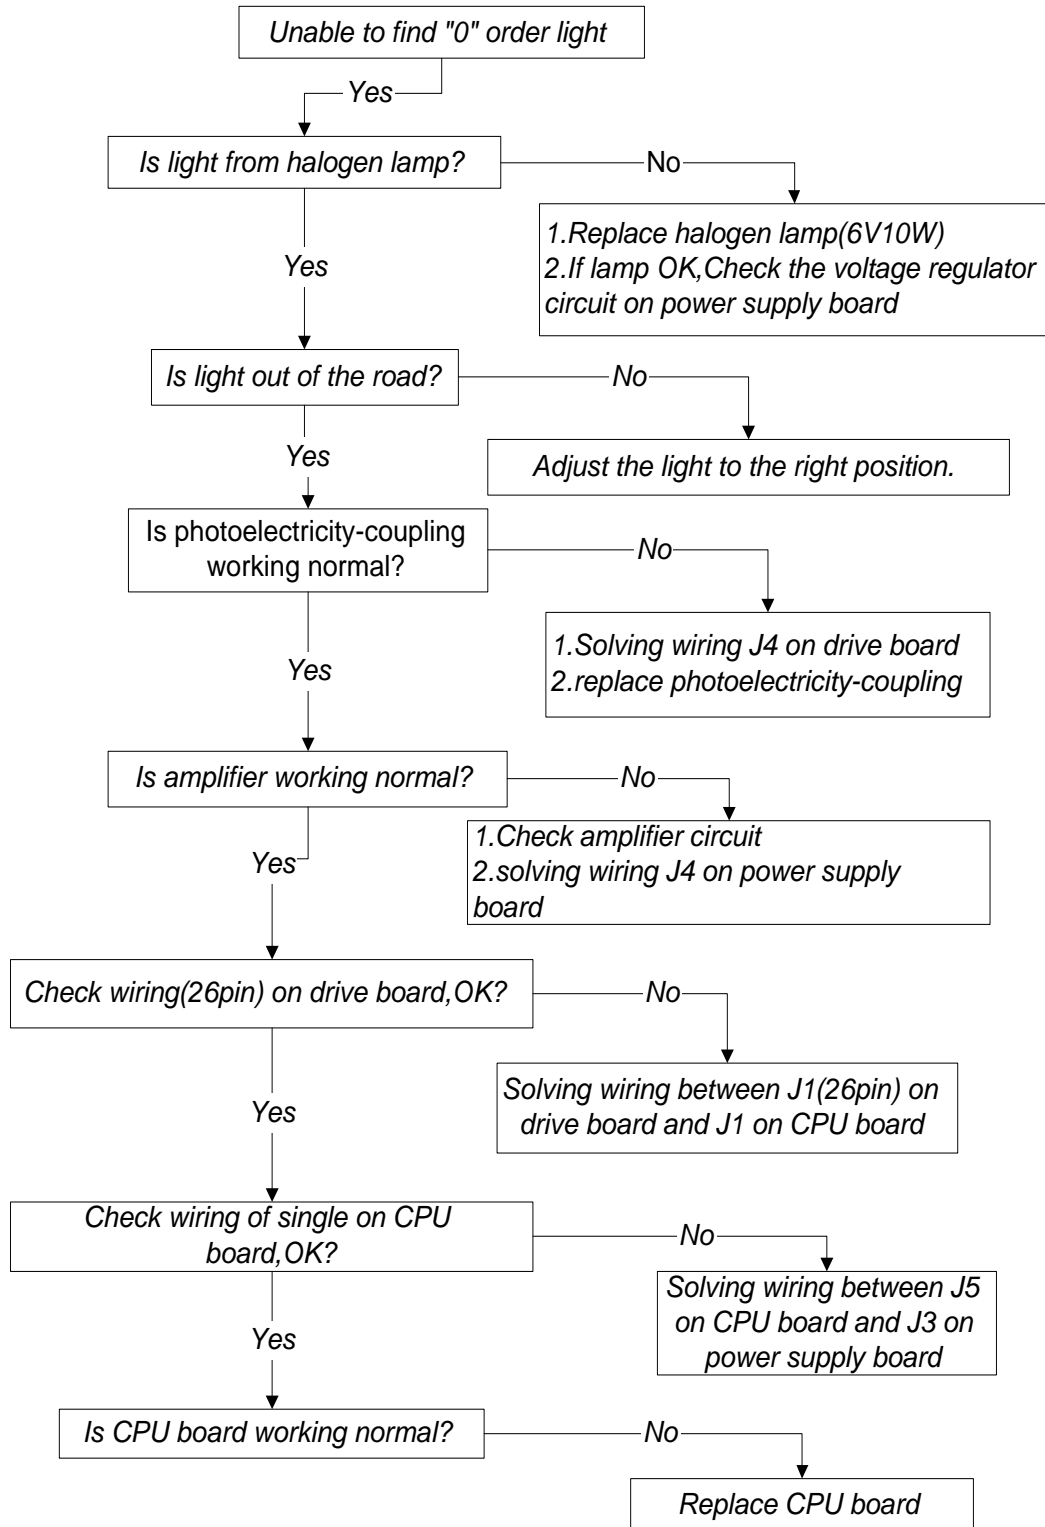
Unable to find "0" order light

Yes

Is light from halogen lamp?

No

1.Replace halogen lamp(6V10W)
2.If lamp OK,Check the voltage regulator circuit on power supply board

Yes

Is light out of the road?

No

Adjust the light to the right position.

Yes

Is photoelectricity-coupling working normal?

No

1.Solving wiring J4 on drive board
2.replace photoelectricity-coupling

Yes

Is amplifier working normal?

No

1.Check amplifier circuit
2.solving wiring J4 on power supply board

Yes

Check wiring(26pin) on drive board,OK?

No

Solving wiring between J1(26pin) on drive board and J1 on CPU board

Yes

Check wiring of single on CPU board,OK?

No

Solving wiring between J5 on CPU board and J3 on power supply board

Yes

Is CPU board working normal?

No

Replace CPU board